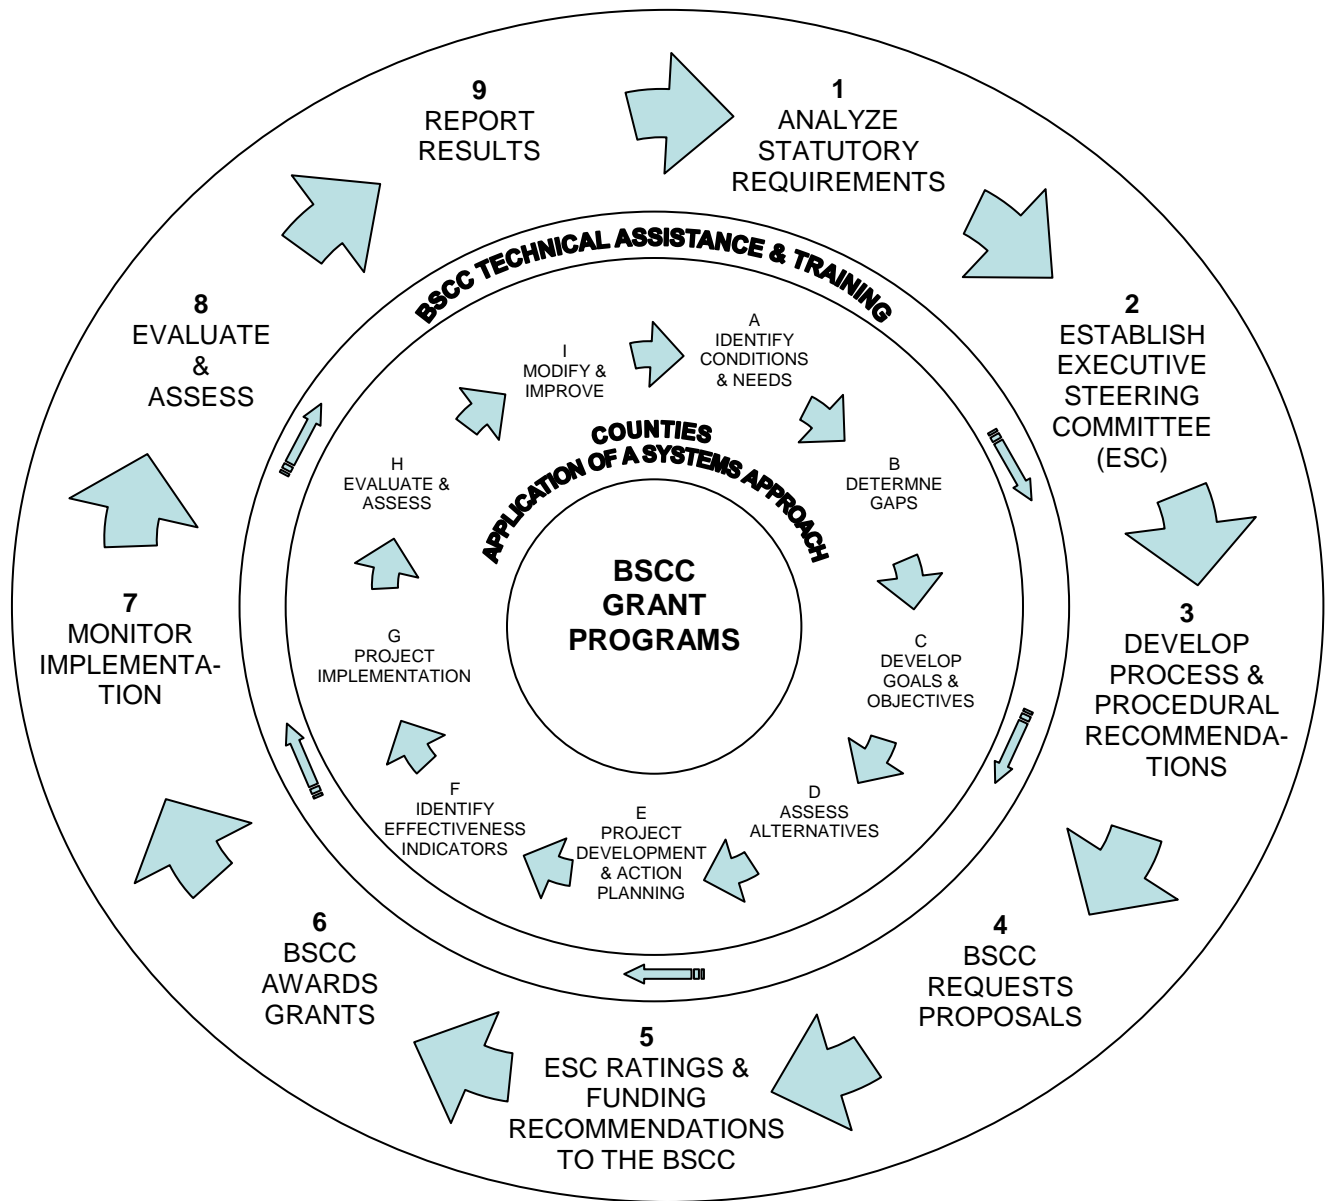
1
ANALYZE STATUTORY REQUIREMENTS

2
ESTABLISH EXECUTIVE STEERING COMMITTEE (ESC)

3
DEVELOP PROCESS & PROCEDURAL RECOMMENDATIONS

4
BSCC REQUESTS PROPOSALS

5
ESC RATINGS & FUNDING RECOMMENDATIONS TO THE BSCC

6
BSCC AWARDS GRANTS

7
MONITOR IMPLEMENTATION

8
EVALUATE & ASSESS

9
REPORT RESULTS

BSCC TECHNICAL ASSISTANCE & TRAINING

COUNTIES
APPLICATION OF A SYSTEMS APPROACH

A
IDENTIFY CONDITIONS & NEEDS

B
DETERMNE GAPS

C
DEVELOP GOALS & OBJECTIVES

D
ASSESS ALTERNATIVES

E
PROJECT DEVELOPMENT & ACTION PLANNING

F
IDENTIFY EFFECTIVENESS INDICATORS

G
PROJECT IMPLEMENTATION

H
EVALUATE & ASSESS

I
MODIFY & IMPROVE

BSCC GRANT PROGRAMS